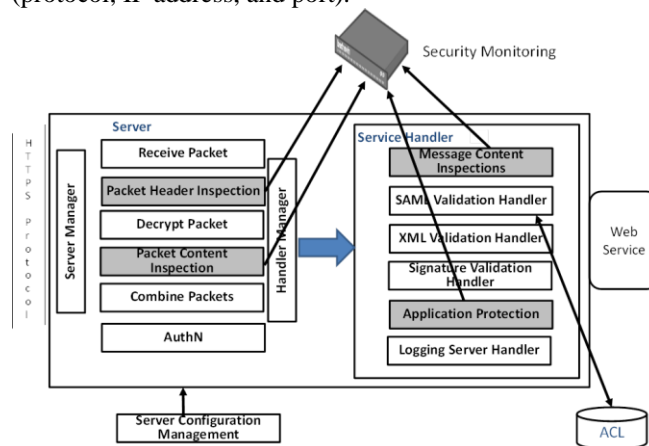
(protocol, IP address, and port).

Security Monitoring

HTTPS Protocol

Server

Server Manager

Receive Packet

Packet Header Inspection

Decrypt Packet

Packet Content Inspection

Combine Packets

AuthN

Handler Manager

Service Handler

Message Content Inspections

SAML Validation Handler

XML Validation Handler

Signature Validation Handler

Application Protection

Logging Server Handler

Web Service

Server Configuration Management

ACL